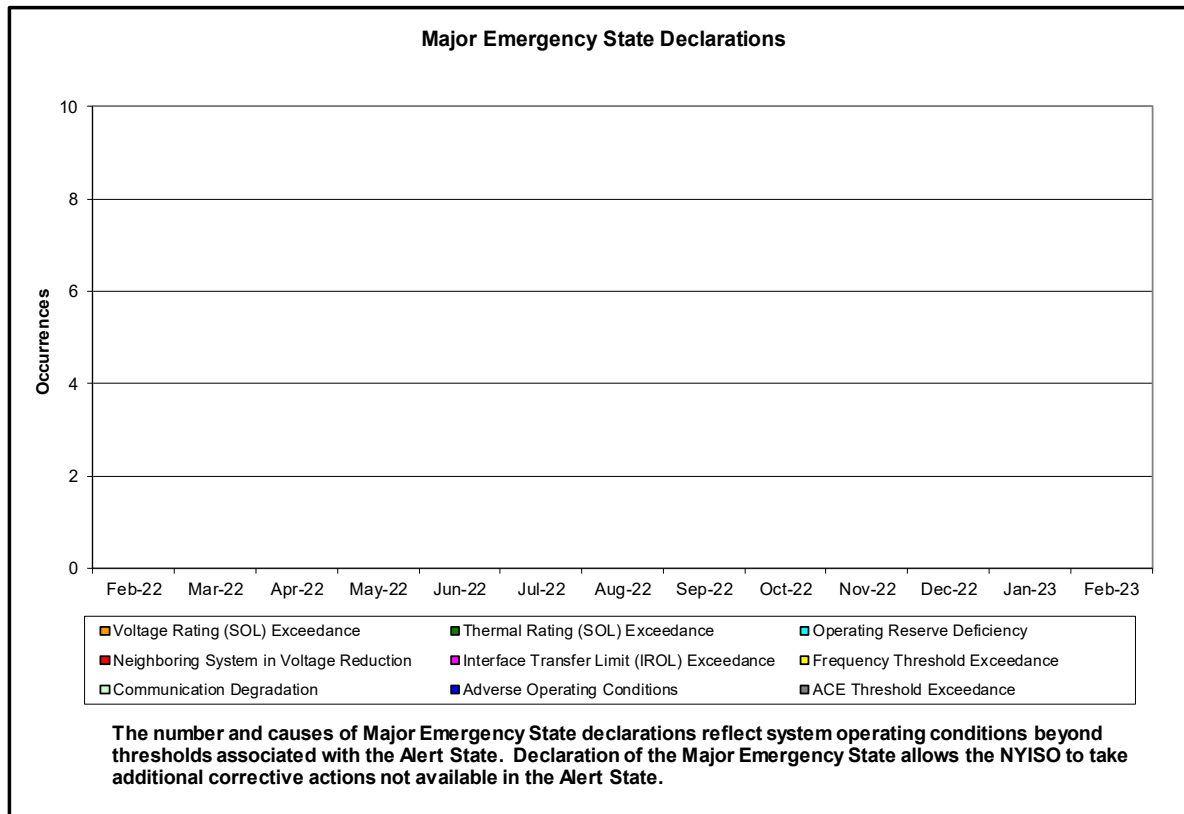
Major Emergency State Declarations

10
8
6
4
2
0

Occurrences

Feb-22 Mar-22 Apr-22 May-22 Jun-22 Jul-22 Aug-22 Sep-22 Oct-22 Nov-22 Dec-22 Jan-23 Feb-23

Voltage Rating (SOL) Exceedance
Thermal Rating (SOL) Exceedance
Operating Reserve Deficiency
Neighboring System in Voltage Reduction
Interface Transfer Limit (IROL) Exceedance
Frequency Threshold Exceedance
Communication Degradation
Adverse Operating Conditions
ACE Threshold Exceedance

The number and causes of Major Emergency State declarations reflect system operating conditions beyond thresholds associated with the Alert State. Declaration of the Major Emergency State allows the NYISO to take additional corrective actions not available in the Alert State.